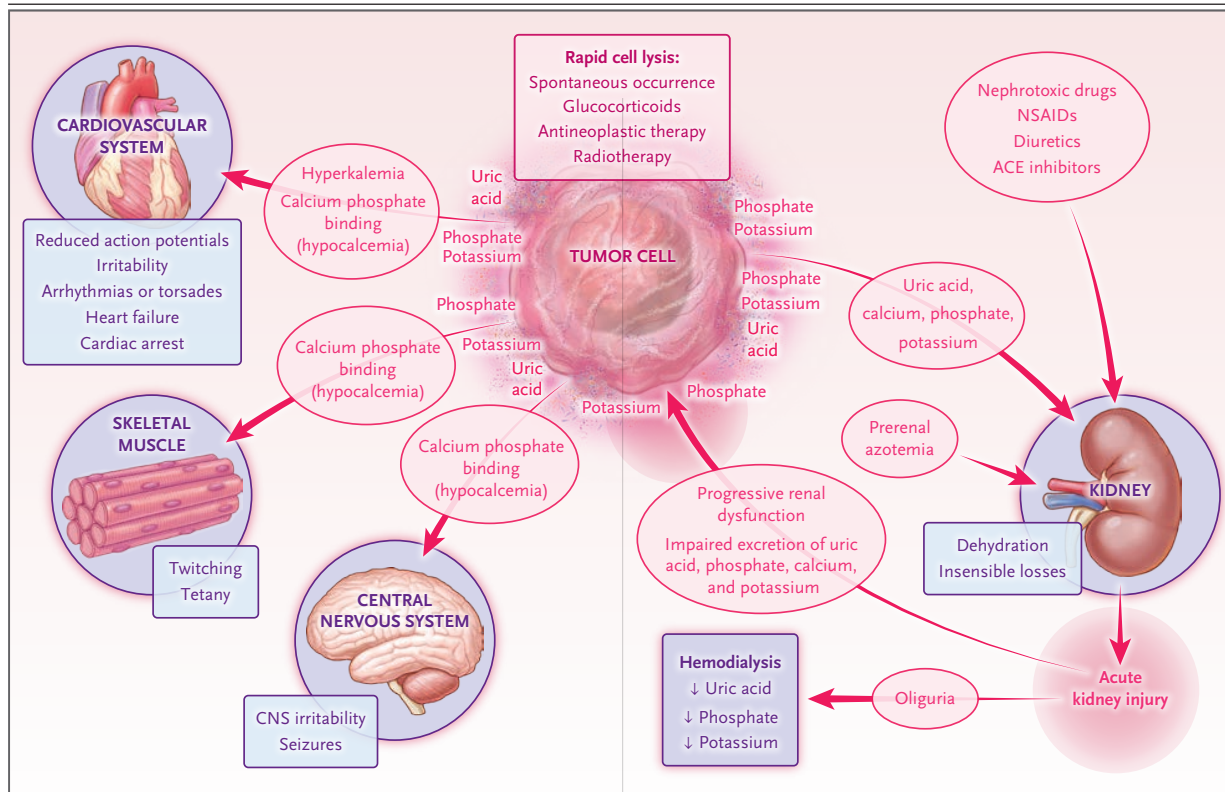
Rapid cell lysis:
Spontaneous occurrence
Glucocorticoids
Antineoplastic therapy
Radiotherapy

CARDIOVASCULAR SYSTEM

Reduced action potentials
Irritability
Arrhythmias or torsades
Heart failure
Cardiac arrest

Hyperkalemia
Calcium phosphate binding (hypocalcemia)

Uric acid

Phosphate
Potassium

TUMOR CELL

Phosphate
Potassium

Phosphate
Potassium
Uric acid

Phosphate

Potassium

Uric acid

Potassium

Phosphate

Nephrotoxic drugs
NSAIDs
Diuretics
ACE inhibitors

Uric acid, calcium, phosphate, potassium

Calcium phosphate binding (hypocalcemia)

SKELETAL MUSCLE

Twitching
Tetany

Calcium phosphate binding (hypocalcemia)

CENTRAL NERVOUS SYSTEM

CNS irritability
Seizures

Progressive renal dysfunction
Impaired excretion of uric acid, phosphate, calcium, and potassium

Prerenal azotemia

KIDNEY

Dehydration
Insensible losses

Acute kidney injury

Oliguria

Hemodialysis
↓ Uric acid
↓ Phosphate
↓ Potassium